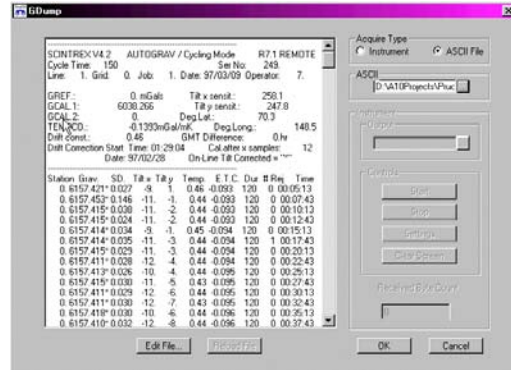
GDump

SCINTREX V4.2 AUTOGRAV / Cycling Mode R7.1 REMOTE
Cycle Time: 150 Ser No: 249.
Line: 1. Grid: 0. Job: 1. Date: 97/03/09 Operator: 7.

GREF.: 0. mGals Tilt x sensit.: 258.1
GCAL.1: 6038.266 Tilt y sensit.: 247.8
GCAL.2: 0. Deg.Lat.: 70.3
TEMPCO.: -0.1393mGal/mK Deg.Long.: 148.5
Drift const.: 0.46 GMT Difference: 0.hr
Drift Correction Start Time: 01:29:04 Cal.after x samples: 12
Date: 97/02/28 On-Line Tilt Corrected = "*"

| Station | Grav. | SD. | Tilt x | Tilt y | Temp. | E.T.C. | Dur | # Rej | Time |
|---|---|---|---|---|---|---|---|---|---|
| 0. | 6157.421* | 0.027 | -9. | 1. | 0.46 | -0.093 | 120 | 0 | 00:05:13 |
| 0. | 6157.453* | 0.146 | -11. | -1. | 0.44 | -0.093 | 120 | 0 | 00:07:43 |
| 0. | 6157.415* | 0.030 | -11. | -2. | 0.44 | -0.093 | 120 | 0 | 00:10:13 |
| 0. | 6157.415* | 0.024 | -11. | -2. | 0.44 | -0.093 | 120 | 0 | 00:12:43 |
| 0. | 6157.414* | 0.034 | -9. | -1. | 0.45 | -0.094 | 120 | 0 | 00:15:13 |
| 0. | 6157.414* | 0.035 | -11. | -3. | 0.44 | -0.094 | 120 | 1 | 00:17:43 |
| 0. | 6157.415* | 0.029 | -11. | -3. | 0.44 | -0.094 | 120 | 0 | 00:20:13 |
| 0. | 6157.411* | 0.028 | -12. | -4. | 0.44 | -0.094 | 120 | 0 | 00:22:43 |
| 0. | 6157.413* | 0.026 | -10. | -4. | 0.44 | -0.095 | 120 | 0 | 00:25:13 |
| 0. | 6157.415* | 0.030 | -11. | -5. | 0.43 | -0.095 | 120 | 0 | 00:27:43 |
| 0. | 6157.411* | 0.029 | -12. | -6. | 0.44 | -0.095 | 120 | 0 | 00:30:13 |
| 0. | 6157.411* | 0.030 | -12. | -7. | 0.43 | -0.095 | 120 | 0 | 00:32:43 |
| 0. | 6157.418* | 0.030 | -10. | -6. | 0.44 | -0.096 | 120 | 0 | 00:35:13 |
| 0. | 6157.410* | 0.032 | -12. | -8. | 0.44 | -0.096 | 120 | 0 | 00:37:43 |

Edit File... Reload File

Acquire Type
Instrument
ASCII File

ASCII
D:\A10Projects\Pruc

Instrument
Output
Controls
Start
Stop
Settings
Clear Screen
Received Byte Count

OK Cancel